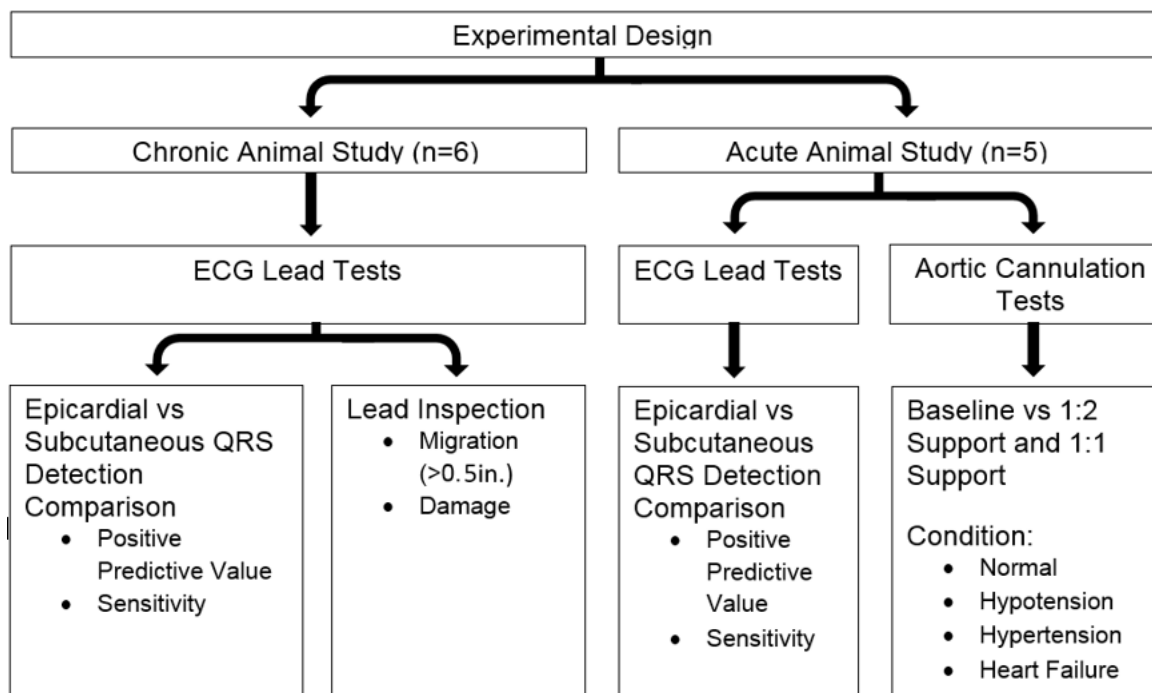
Experimental Design

Chronic Animal Study (n=6)

Acute Animal Study (n=5)

ECG Lead Tests

ECG Lead Tests

Aortic Cannulation Tests

Epicardial vs Subcutaneous QRS Detection Comparison
- Positive Predictive Value
- Sensitivity

Lead Inspection
- Migration (>0.5in.)
- Damage

Epicardial vs Subcutaneous QRS Detection Comparison
- Positive Predictive Value
- Sensitivity

Baseline vs 1:2 Support and 1:1 Support

Condition:
- Normal
- Hypotension
- Hypertension
- Heart Failure